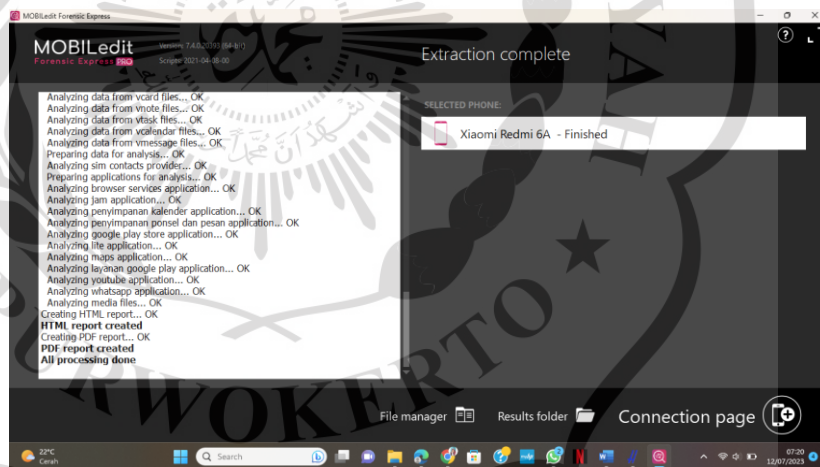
MOBILedit Forensic Express

MOBILedit
Forensic Express PRO
Version: 7.4.0.20393 (64-bit)
Scripts: 2021-04-08-00

Extraction complete

?

Analyzing data from vcard files... OK
Analyzing data from vnote files... OK
Analyzing data from vtask files... OK
Analyzing data from vcalendar files... OK
Analyzing data from vmessage files... OK
Preparing data for analysis... OK
Analyzing sim contacts provider... OK
Preparing applications for analysis... OK
Analyzing browser services application... OK
Analyzing jam application... OK
Analyzing penyimpanan kalender application... OK
Analyzing penyimpanan ponsel dan pesan application... OK
Analyzing google play store application... OK
Analyzing lite application... OK
Analyzing maps application... OK
Analyzing layanan google play application... OK
Analyzing youtube application... OK
Analyzing whatsapp application... OK
Analyzing media files... OK
Creating HTML report... OK
**HTML report created**
Creating PDF report... OK
**PDF report created**
**All processing done**

SELECTED PHONE:

Xiaomi Redmi 6A - Finished

File manager

Results folder

Connection page

PURWOKERTO

22°C
Cerah

Search

07:20
12/07/2023